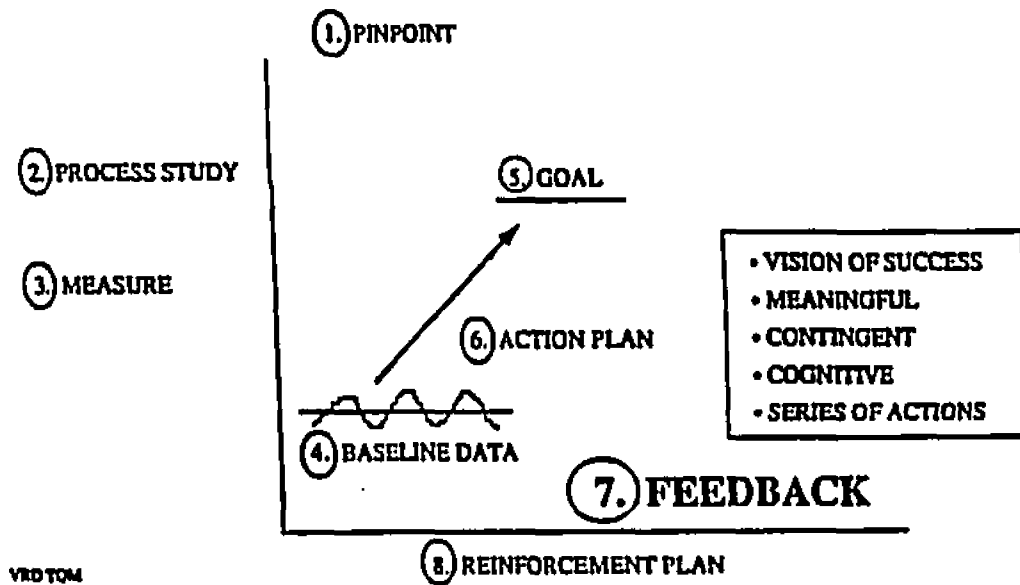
1. PINPOINT

2. PROCESS STUDY

3. MEASURE

5. GOAL

6. ACTION PLAN

4. BASELINE DATA

• VISION OF SUCCESS
• MEANINGFUL
• CONTINGENT
• COGNITIVE
• SERIES OF ACTIONS

7. FEEDBACK

8. REINFORCEMENT PLAN

VRD TOM